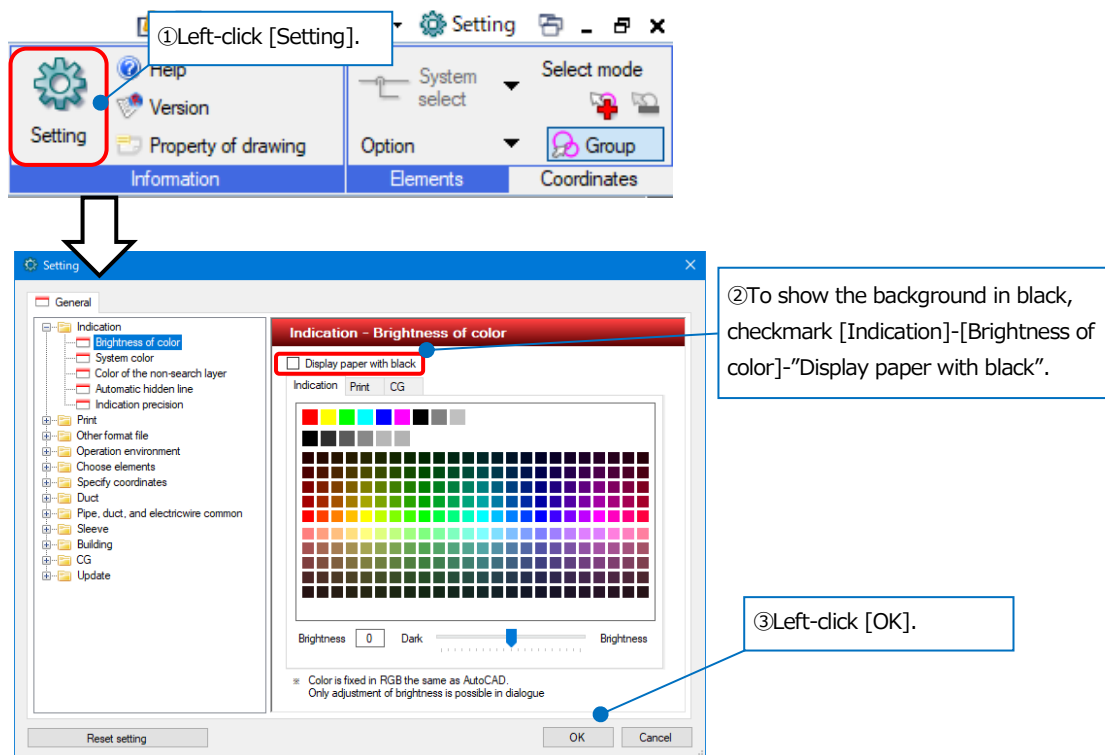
①Left-click [Setting].

Setting

Setting

Help

Version

Property of drawing

Information

System select

Option

Elements

Select mode

Group

Coordinates

Setting

General

Indication
Brightness of color
System color
Color of the non-search layer
Automatic hidden line
Indication precision
Print
Other format file
Operation environment
Choose elements
Specify coordinates
Duct
Pipe, duct, and electricwire common
Sleeve
Building
CG
Update

Indication - Brightness of color

Display paper with black

Indication Print CG

Brightness 0 Dark Brightness

※ Color is fixed in RGB the same as AutoCAD.
Only adjustment of brightness is possible in dialogue

Reset setting

OK Cancel

②To show the background in black, checkmark [Indication]-[Brightness of color]-”Display paper with black”.

③Left-click [OK].